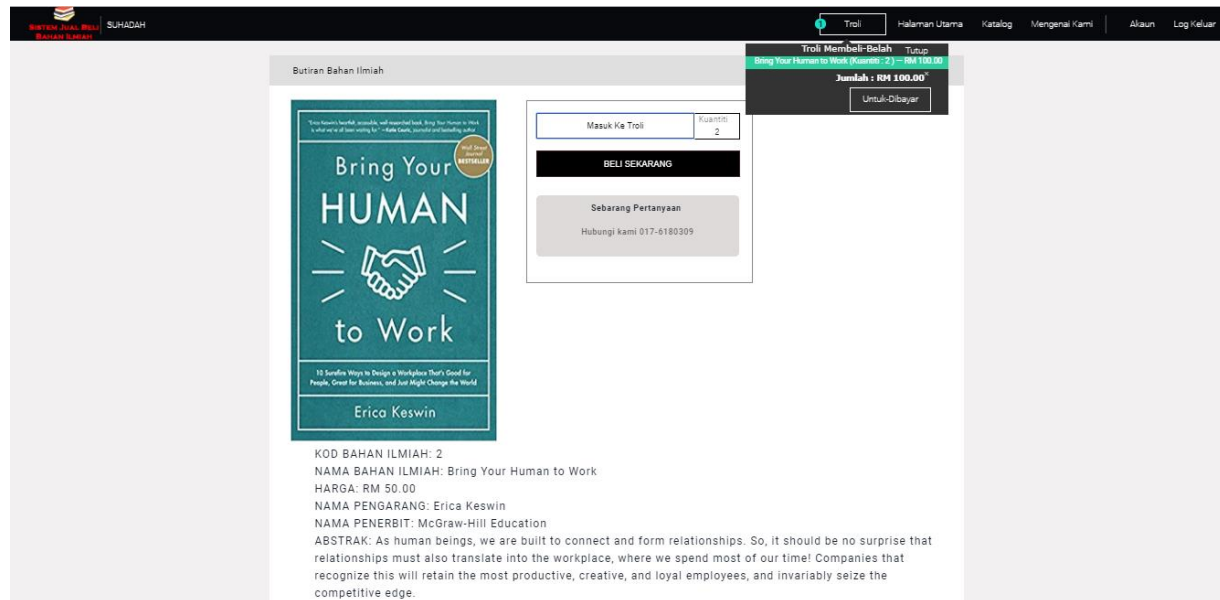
Sistem Jual Beli Bahan Ilmiah SUHADAH

1 Troli Halaman Utama Katalog Mengenai Kami Akaun Log Keluar

Troli Membeli-Belah Tutup
Bring Your Human to Work (Kuantiti : 2 ) — RM 100.00
Jumlah : RM 100.00
Untuk-Dibayar

Butiran Bahan Ilmiah

"Erica Keswin's heartfelt, accessible, well-researched book, Bring Your Human to Work is what we've all been waiting for." —Katie Couric, journalist and bestselling author

Wall Street Journal BESTSELLER

Bring Your HUMAN to Work

10 Surefire Ways to Design a Workplace That's Good for People, Great for Business, and Just Might Change the World

Erica Keswin

Masuk Ke Troli
Kuantiti
2

BELI SEKARANG

Sebarang Pertanyaan
Hubungi kami 017-6180309

KOD BAHAN ILMIAH: 2
NAMA BAHAN ILMIAH: Bring Your Human to Work
HARGA: RM 50.00
NAMA PENGARANG: Erica Keswin
NAMA PENERBIT: McGraw-Hill Education
ABSTRAK: As human beings, we are built to connect and form relationships. So, it should be no surprise that relationships must also translate into the workplace, where we spend most of our time! Companies that recognize this will retain the most productive, creative, and loyal employees, and invariably seize the competitive edge.